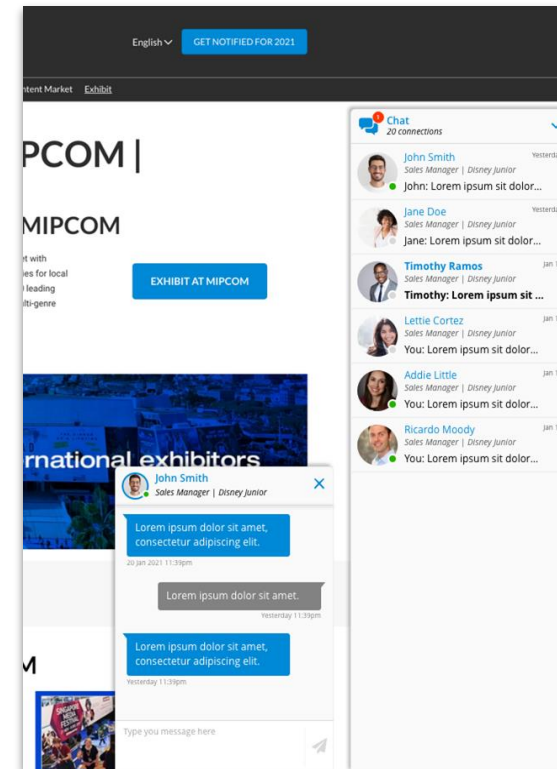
English
GET NOTIFIED FOR 2021

ntent Market Exhibit

PCOM |

MIPCOM

t with
ies for local
leading
lti-genre

EXHIBIT AT MIPCOM

rnational exhibitors

M

1
Chat
20 connections

John Smith
Sales Manager | Disney Junior
John: Lorem ipsum sit dolor...
Yesterd

Jane Doe
Sales Manager | Disney Junior
Jane: Lorem ipsum sit dolor...
Yesterd

Timothy Ramos
Sales Manager | Disney Junior
Timothy: Lorem ipsum sit ...
Jan

Lettie Cortez
Sales Manager | Disney Junior
You: Lorem ipsum sit dolor...
Jan

Addie Little
Sales Manager | Disney Junior
You: Lorem ipsum sit dolor...
Jan

Ricardo Moody
Sales Manager | Disney Junior
You: Lorem ipsum sit dolor...
Jan

John Smith
Sales Manager | Disney Junior

Lorem ipsum dolor sit amet, consectetur adipiscing elit.
20 Jan 2021 11:39pm

Lorem ipsum dolor sit amet.
Yesterday 11:39pm

Lorem ipsum dolor sit amet, consectetur adipiscing elit.
Yesterday 11:39pm

Type you message here